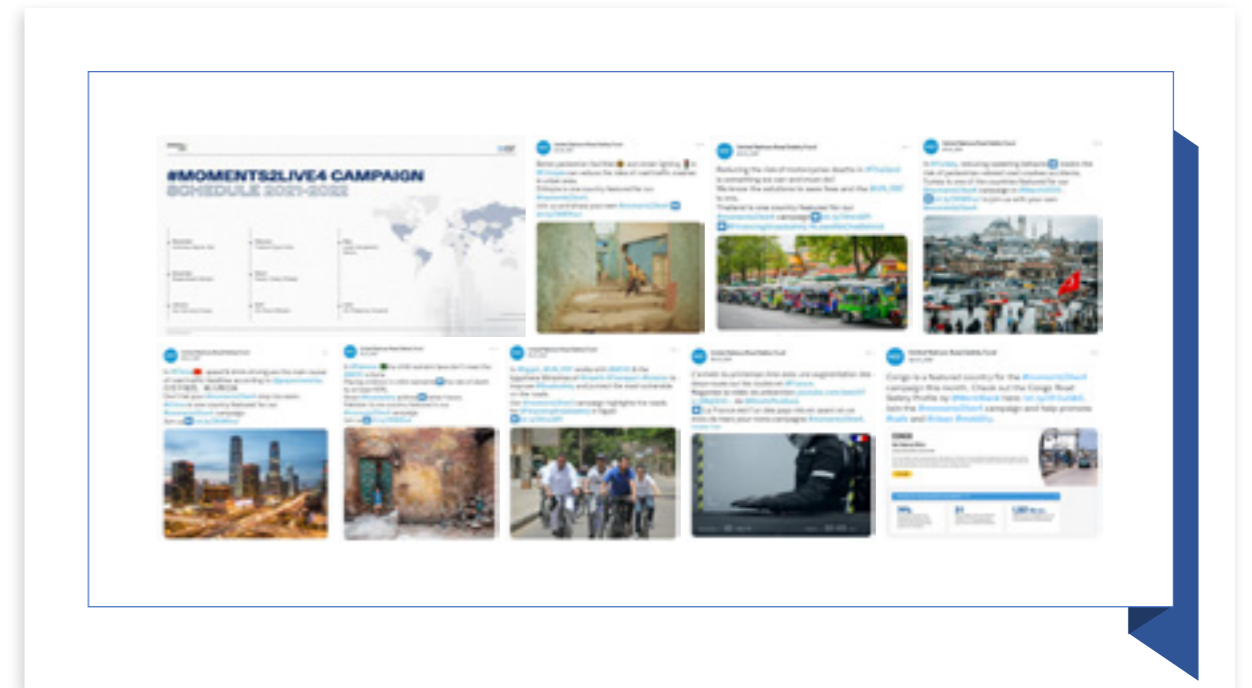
#MOMENTS2LIVE4 CAMPAIGN
SCHEDULE 2021-2022

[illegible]

Congo is a featured country for the #moments2live4 campaign this month. Check out the Congo Road Safety Profile by @WorldBank here: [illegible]. Join the #moments2live4 campaign and help promote #safe and #clean #mobility.